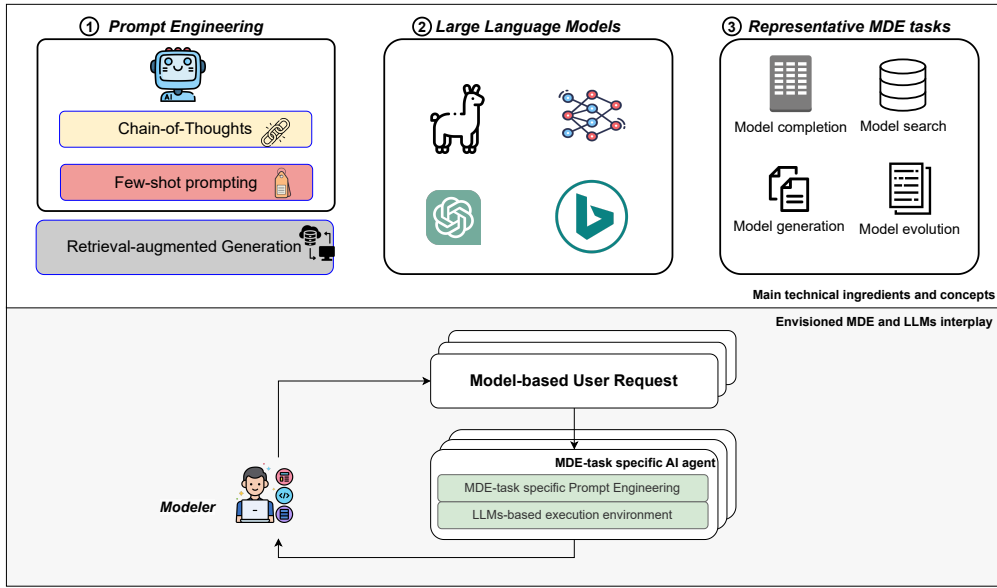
① Prompt Engineering

AI

Chain-of-Thoughts

Few-shot prompting

Retrieval-augmented Generation

② Large Language Models

③ Representative MDE tasks

Model completion

Model search

Model generation

Model evolution

Main technical ingredients and concepts

Envisioned MDE and LLMs interplay

Model-based User Request

MDE-task specific AI agent

MDE-task specific Prompt Engineering

LLMs-based execution environment

Modeler